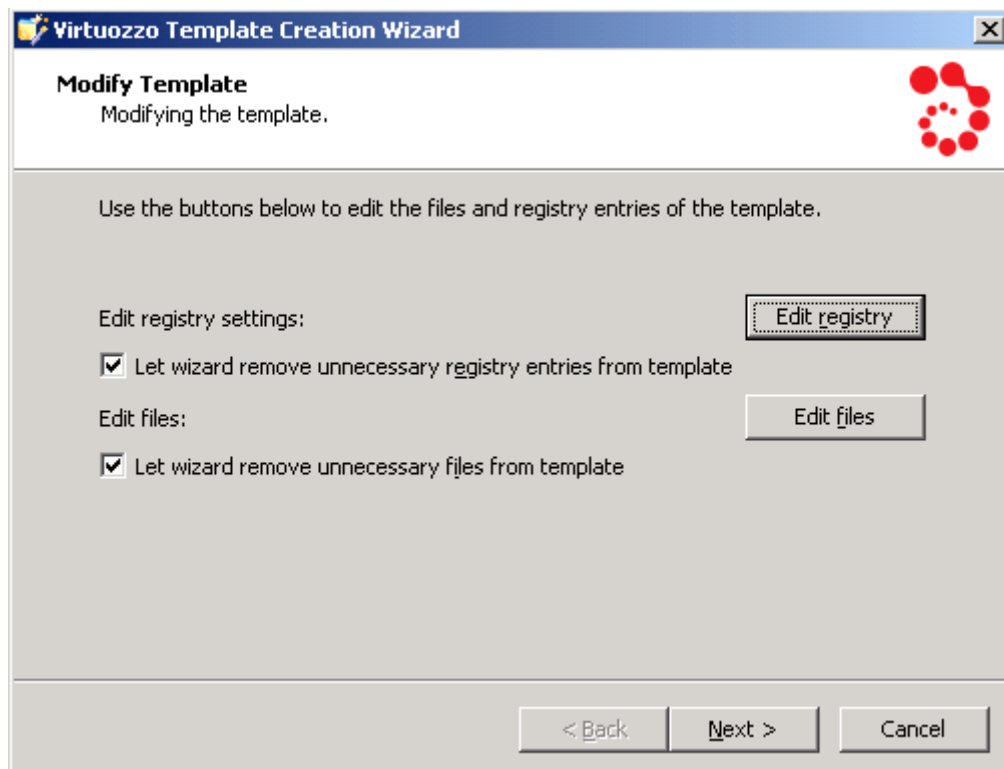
Virtuozzo Template Creation Wizard

Modify Template
Modifying the template.

Use the buttons below to edit the files and registry entries of the template.

Edit registry settings:

Edit registry

☑ Let wizard remove unnecessary registry entries from template

Edit files:

Edit files

☑ Let wizard remove unnecessary files from template

< Back

Next >

Cancel